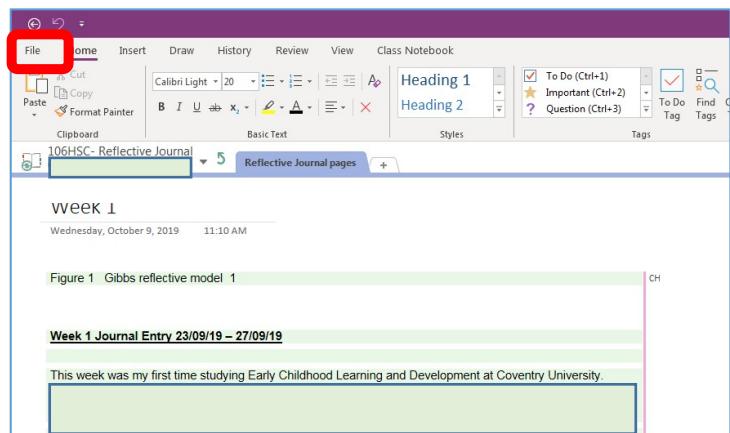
File Home Insert Draw History Review View Class Notebook

Cut
Copy
Paste
Format Painter
Clipboard

Calibri Light 20
B I U ab $x_2$ A
Basic Text

Heading 1
Heading 2
Styles

To Do (Ctrl+1)
Important (Ctrl+2)
Question (Ctrl+3)
To Do Tag
Find Tags
Tags

106HSC- Reflective Journal
Reflective Journal pages +

Week 1
Wednesday, October 9, 2019 11:10 AM

Figure 1 Gibbs reflective model 1

CH

Week 1 Journal Entry 23/09/19 – 27/09/19

This week was my first time studying Early Childhood Learning and Development at Coventry University.